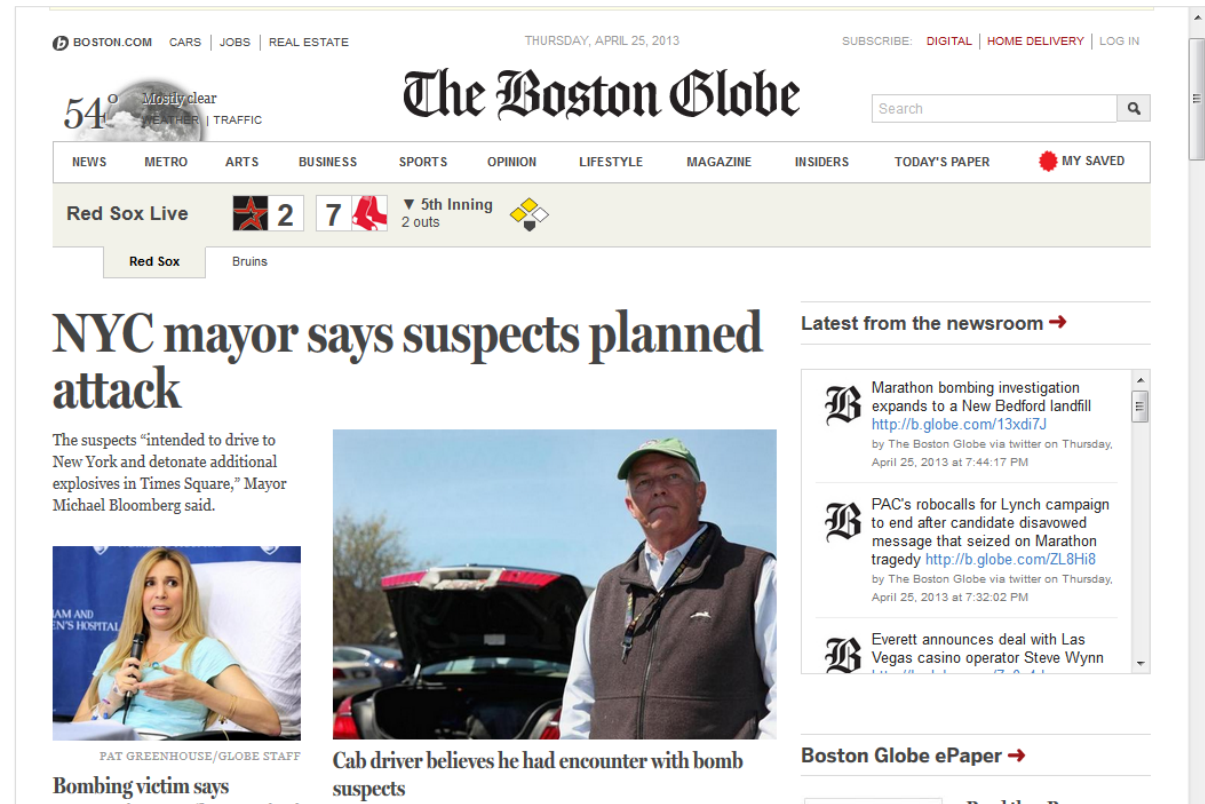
BOSTON.COM CARS | JOBS | REAL ESTATE

THURSDAY, APRIL 25, 2013

SUBSCRIBE: DIGITAL | HOME DELIVERY | LOG IN

54° Mostly clear
WEATHER | TRAFFIC

The Boston Globe

Search

NEWS METRO ARTS BUSINESS SPORTS OPINION LIFESTYLE MAGAZINE INSIDERS TODAY'S PAPER MY SAVED

Red Sox Live 2 7 ▼ 5th Inning 2 outs

Red Sox Bruins

NYC mayor says suspects planned attack

The suspects "intended to drive to New York and detonate additional explosives in Times Square," Mayor Michael Bloomberg said.

PAT GREENHOUSE/GLOBE STAFF

Bombing victim says

Cab driver believes he had encounter with bomb suspects

Latest from the newsroom ➜

Marathon bombing investigation expands to a New Bedford landfill http://b.globe.com/13xdi7J
by The Boston Globe via twitter on Thursday, April 25, 2013 at 7:44:17 PM

PAC's robocalls for Lynch campaign to end after candidate disavowed message that seized on Marathon tragedy http://b.globe.com/ZL8Hi8
by The Boston Globe via twitter on Thursday, April 25, 2013 at 7:32:02 PM

Everett announces deal with Las Vegas casino operator Steve Wynn
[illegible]

Boston Globe ePaper ➜